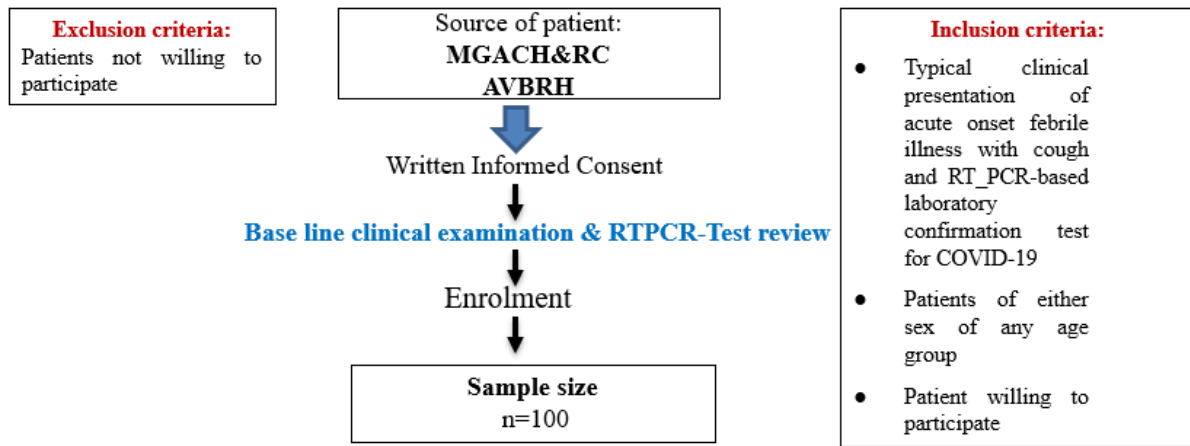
Exclusion criteria:
Patients not willing to participate

Source of patient:
MGACH&RC
AVBRH

Written Informed Consent

Base line clinical examination & RTPCR-Test review

Enrolment

Sample size
n=100

Inclusion criteria:
- Typical clinical presentation of acute onset febrile illness with cough and RT_PCR-based laboratory confirmation test for COVID-19
- Patients of either sex of any age group
- Patient willing to participate